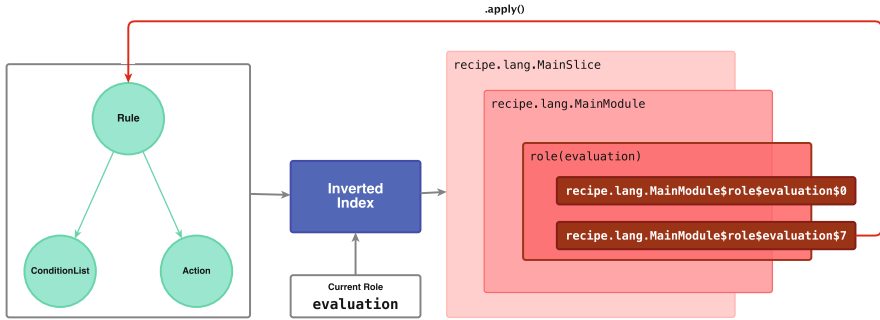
.apply()

Rule

ConditionList

Action

Inverted Index

Current Role
evaluation

recipe.lang.MainSlice

recipe.lang.MainModule

role(evaluation)

recipe.lang.MainModule$role$evaluation$0

recipe.lang.MainModule$role$evaluation$7